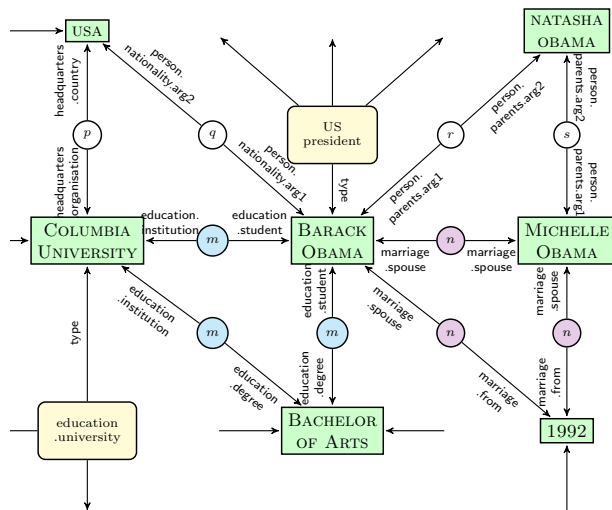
USA

NATASHA OBAMA

headquarters .country

person. nationality.arg2

person. parents.arg2

person. parents.arg2

$p$

$q$

US president

$r$

$s$

headquarters .organisation

person. nationality.arg1

type

person. parents.arg1

person. parents.arg1

COLUMBIA UNIVERSITY

education. institution

$m$

education .student

BARACK OBAMA

marriage .spouse

$n$

marriage .spouse

MICHELLE OBAMA

education .institution

$m$

education .student

$m$

marriage .spouse

$n$

marriage .spouse

$n$

type

education .degree

education .degree

marriage .from

marriage .from

education .university

BACHELOR OF ARTS

1992